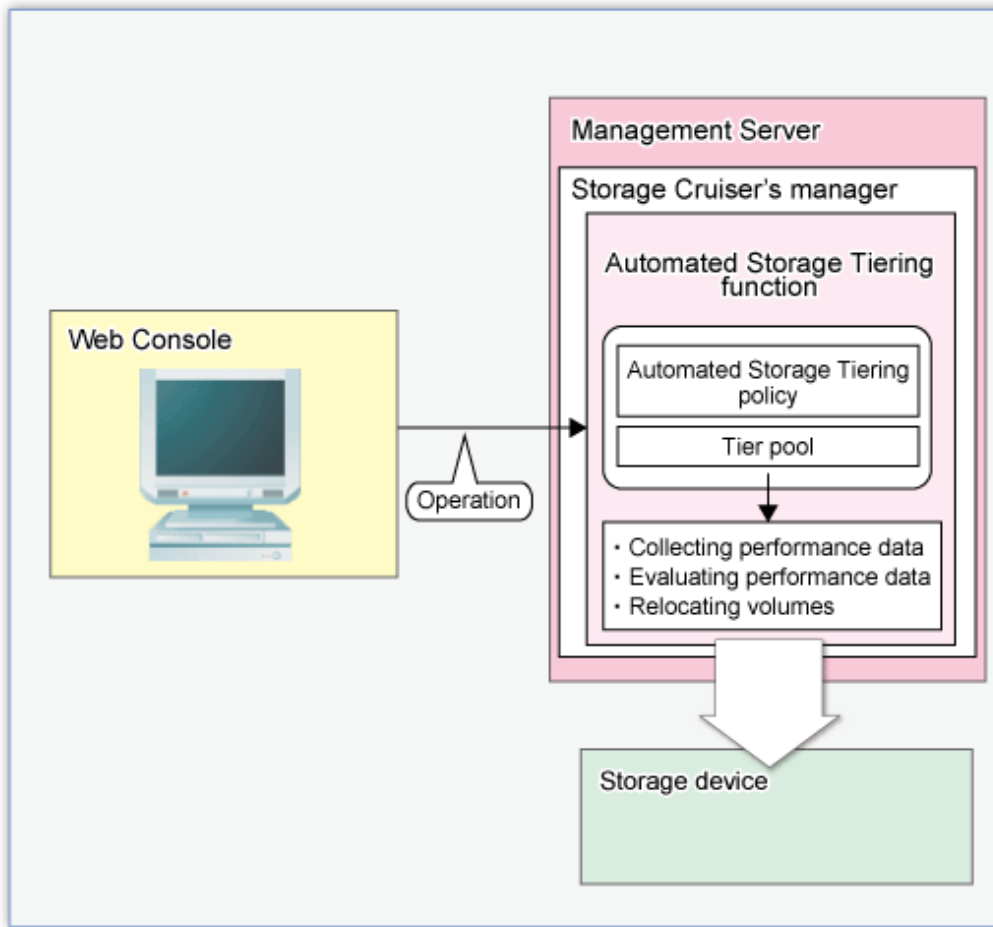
Web Console

Operation

Management Server

Storage Cruiser's manager

Automated Storage Tiering function

Automated Storage Tiering policy

Tier pool

・Collecting performance data
・Evaluating performance data
・Relocating volumes

Storage device